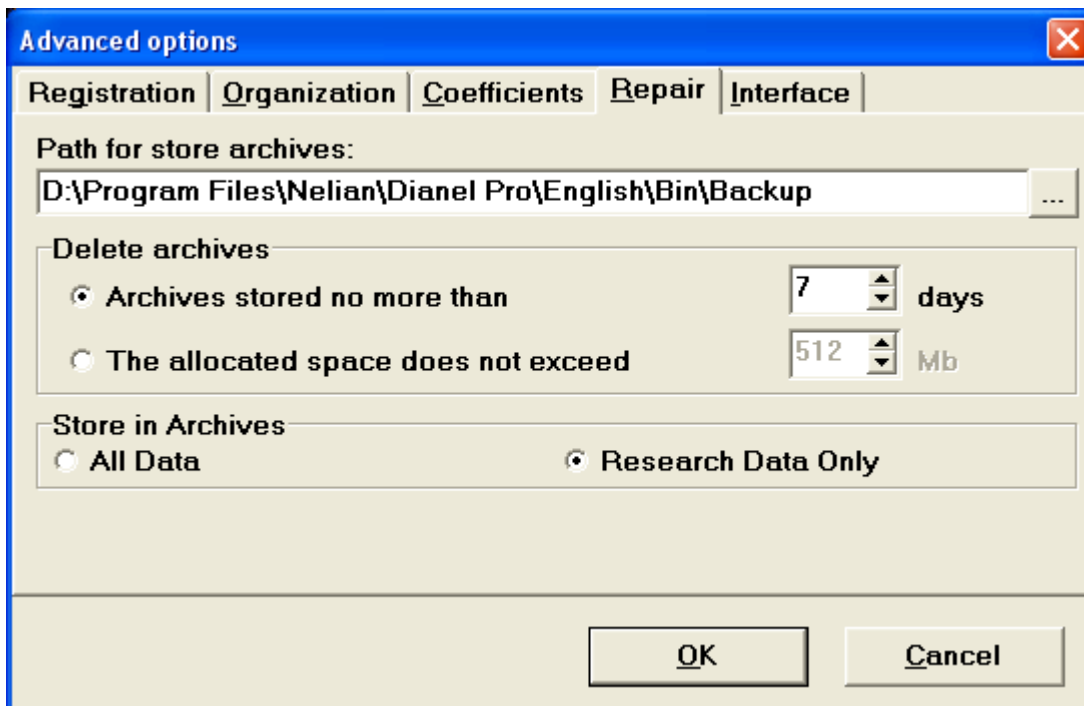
Advanced options

Registration | Organization | Coefficients | Repair | Interface

Path for store archives:

D:\Program Files\Nelian\Dianel Pro\English\Bin\Backup ...

Delete archives

Archives stored no more than 7 days

The allocated space does not exceed 512 Mb

Store in Archives

All Data

Research Data Only

OK

Cancel